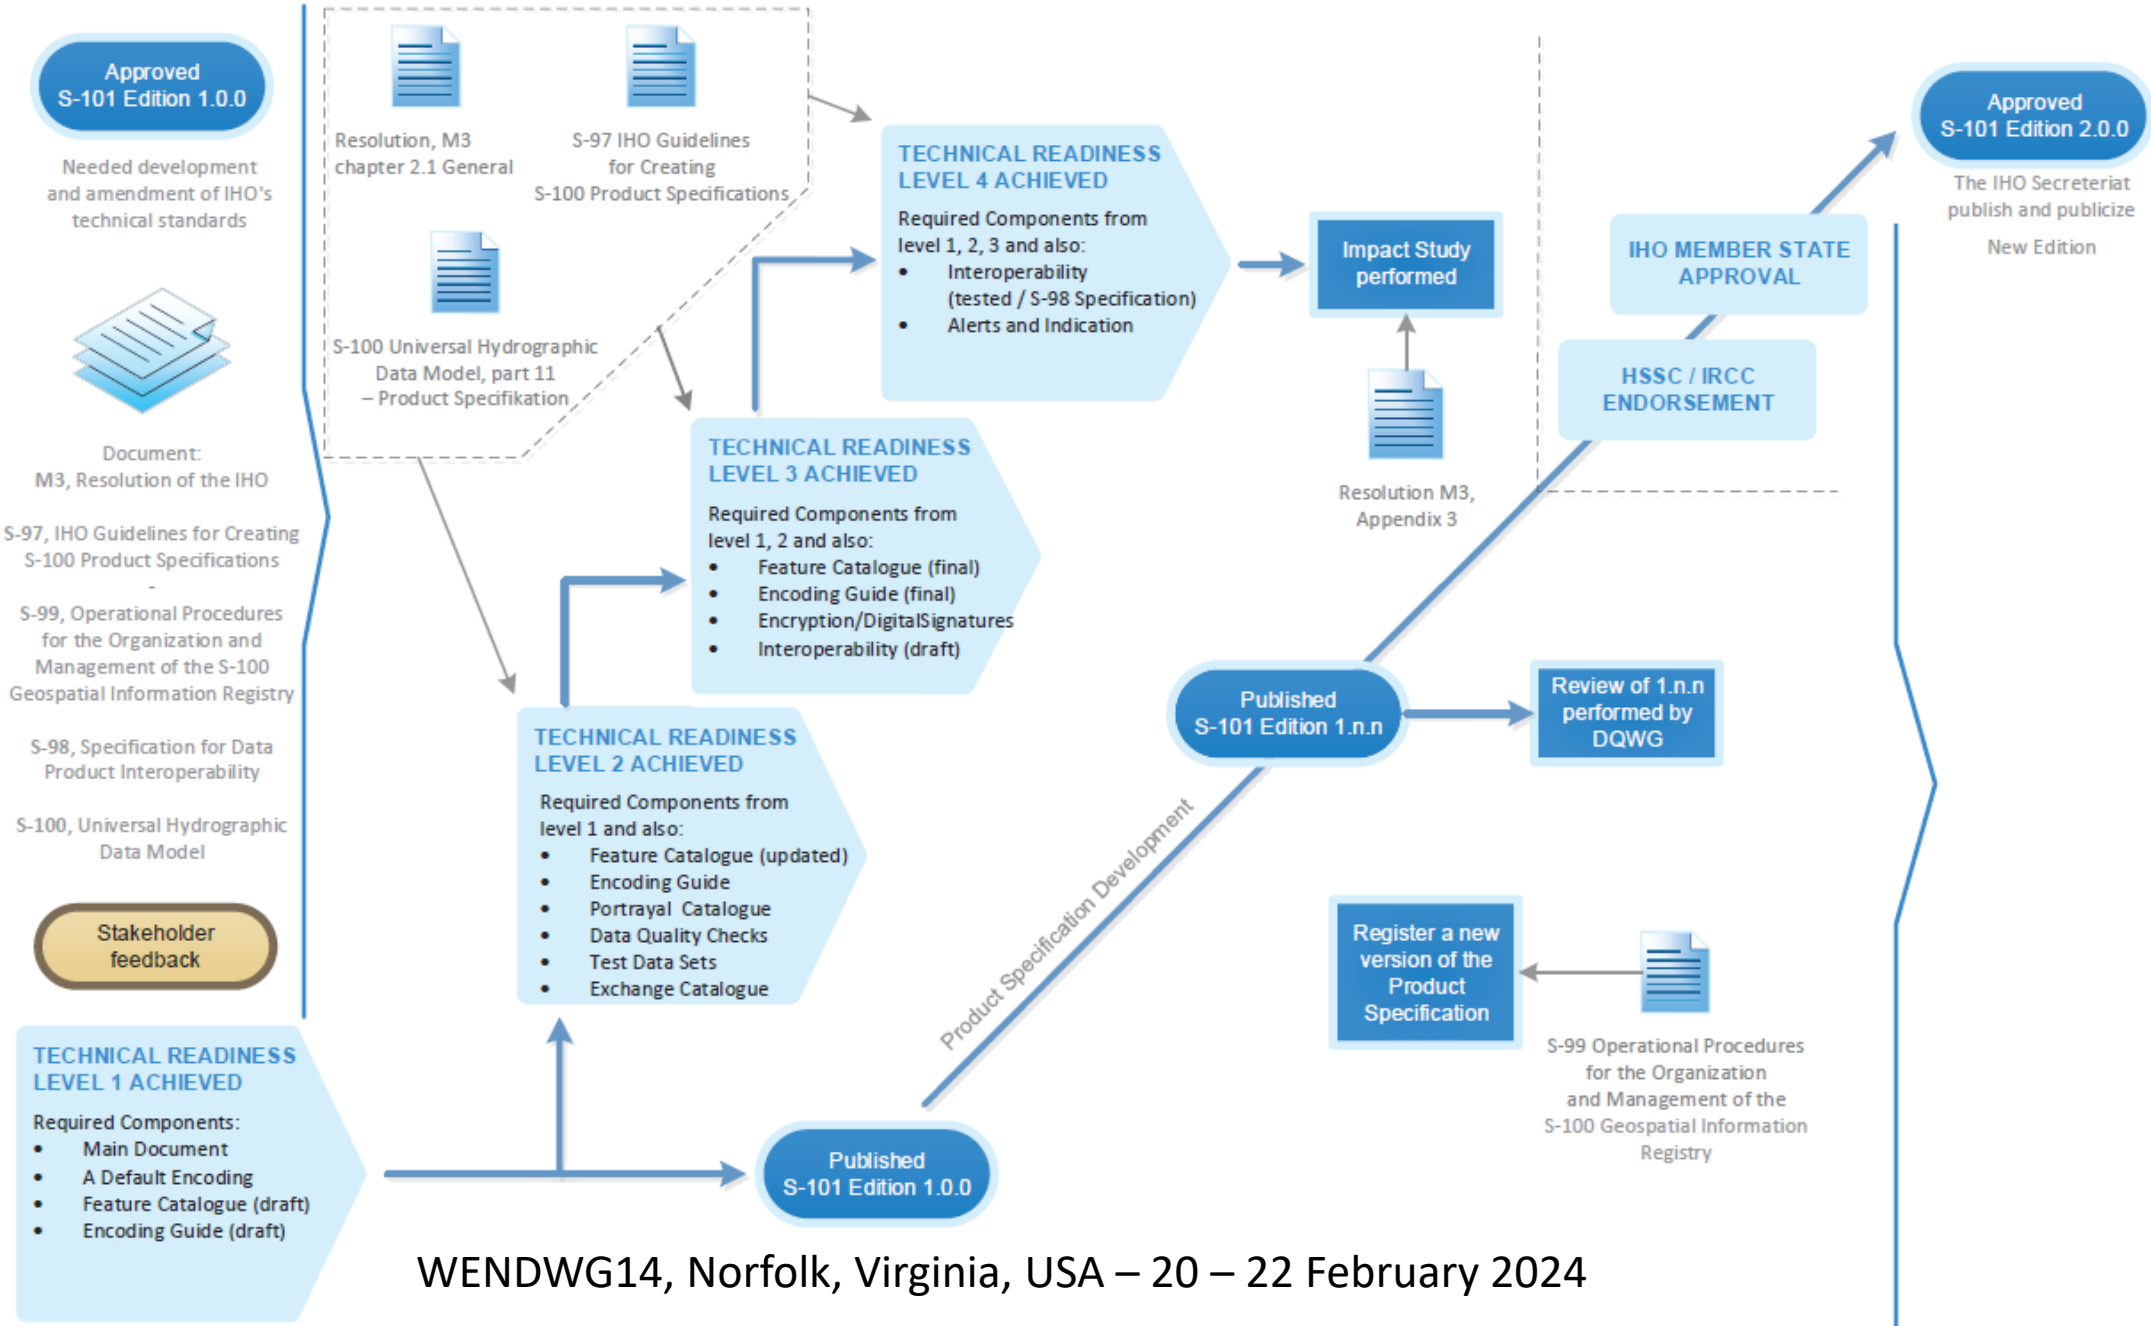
Approved
S-101 Edition 1.0.0

Needed development and amendment of IHO's technical standards

Document:
M3, Resolution of the IHO

S-97, IHO Guidelines for Creating S-100 Product Specifications
-
S-99, Operational Procedures for the Organization and Management of the S-100 Geospatial Information Registry

S-98, Specification for Data Product Interoperability

S-100, Universal Hydrographic Data Model

Stakeholder feedback

Resolution, M3 chapter 2.1 General

S-97 IHO Guidelines for Creating S-100 Product Specifications

S-100 Universal Hydrographic Data Model, part 11 – Product Specifikation

TECHNICAL READINESS LEVEL 4 ACHIEVED

Required Components from level 1, 2, 3 and also:
• Interoperability (tested / S-98 Specification)
• Alerts and Indication

Impact Study performed

Resolution M3, Appendix 3

IHO MEMBER STATE APPROVAL

HSSC / IRCC ENDORSEMENT

Approved
S-101 Edition 2.0.0

The IHO Secreteriat publish and publicize

New Edition

TECHNICAL READINESS LEVEL 3 ACHIEVED

Required Components from level 1, 2 and also:
• Feature Catalogue (final)
• Encoding Guide (final)
• Encryption/DigitalSignatures
• Interoperability (draft)

Published
S-101 Edition 1.n.n

Review of 1.n.n performed by DQWG

TECHNICAL READINESS LEVEL 2 ACHIEVED

Required Components from level 1 and also:
• Feature Catalogue (updated)
• Encoding Guide
• Portrayal Catalogue
• Data Quality Checks
• Test Data Sets
• Exchange Catalogue

Product Specification Development

Register a new version of the Product Specification

S-99 Operational Procedures for the Organization and Management of the S-100 Geospatial Information Registry

TECHNICAL READINESS LEVEL 1 ACHIEVED

Required Components:
• Main Document
• A Default Encoding
• Feature Catalogue (draft)
• Encoding Guide (draft)

Published
S-101 Edition 1.0.0

WENDWG14, Norfolk, Virginia, USA – 20 – 22 February 2024